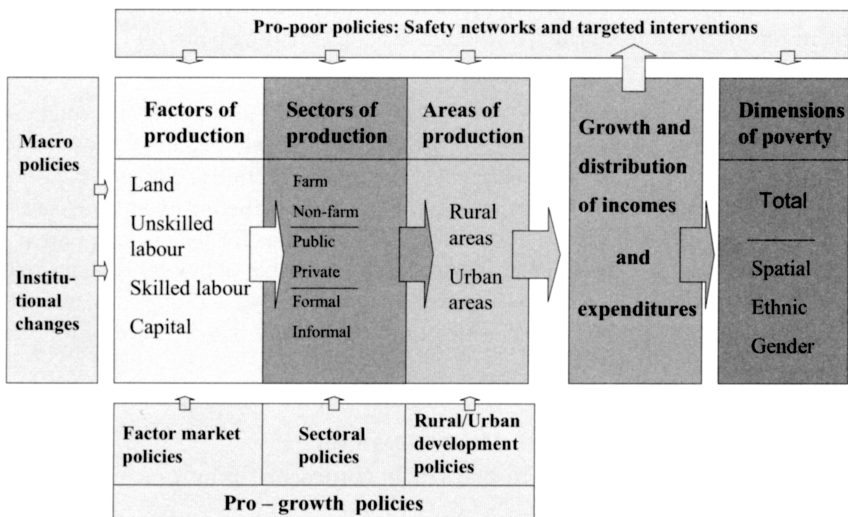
Pro-poor policies: Safety networks and targeted interventions

Macro policies

Institutional changes

Factors of production

Land

Unskilled labour

Skilled labour

Capital

Sectors of production

Farm

Non-farm

Public

Private

Formal

Informal

Areas of production

Rural areas

Urban areas

Growth and distribution of incomes and expenditures

Dimensions of poverty

Total

Spatial

Ethnic

Gender

Factor market policies

Sectoral policies

Rural/Urban development policies

Pro – growth policies